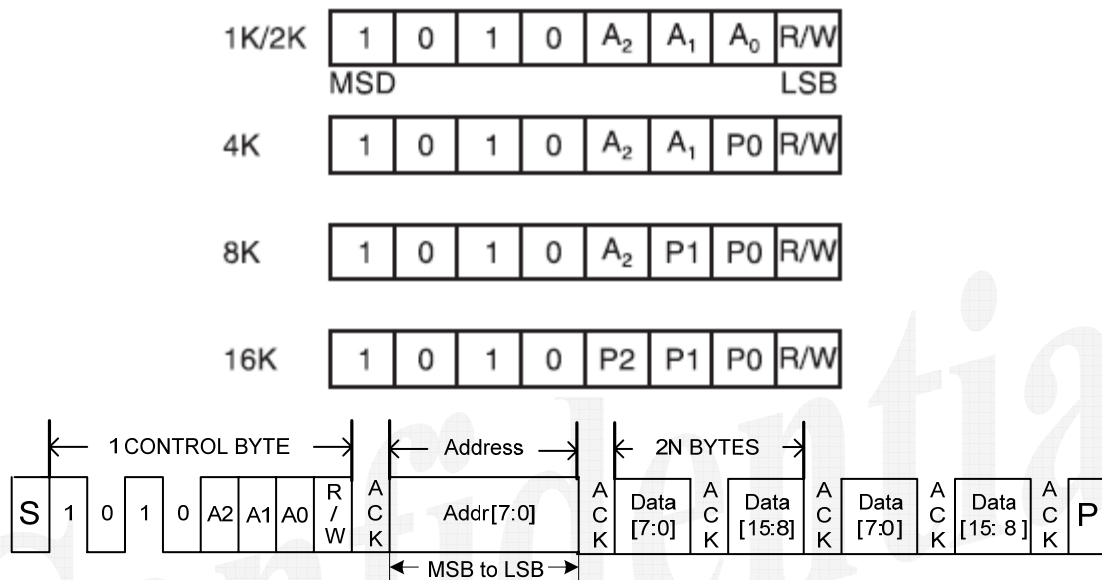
| 1K/2K | 1 | 0 | 1 | 0 | $A_2$ | $A_1$ | $A_0$ | R/W |
|---|---|---|---|---|---|---|---|---|

MSD LSB

| 4K | 1 | 0 | 1 | 0 | $A_2$ | $A_1$ | P0 | R/W |
|---|---|---|---|---|---|---|---|---|

| 8K | 1 | 0 | 1 | 0 | $A_2$ | P1 | P0 | R/W |
|---|---|---|---|---|---|---|---|---|

| 16K | 1 | 0 | 1 | 0 | P2 | P1 | P0 | R/W |
|---|---|---|---|---|---|---|---|---|

1 CONTROL BYTE
Address
2N BYTES

S 1 0 1 0 A2 A1 A0 R/W ACK Addr[7:0] ACK Data [7:0] ACK Data [15:8] ACK Data [7:0] ACK Data [15: 8] ACK P

MSB to LSB